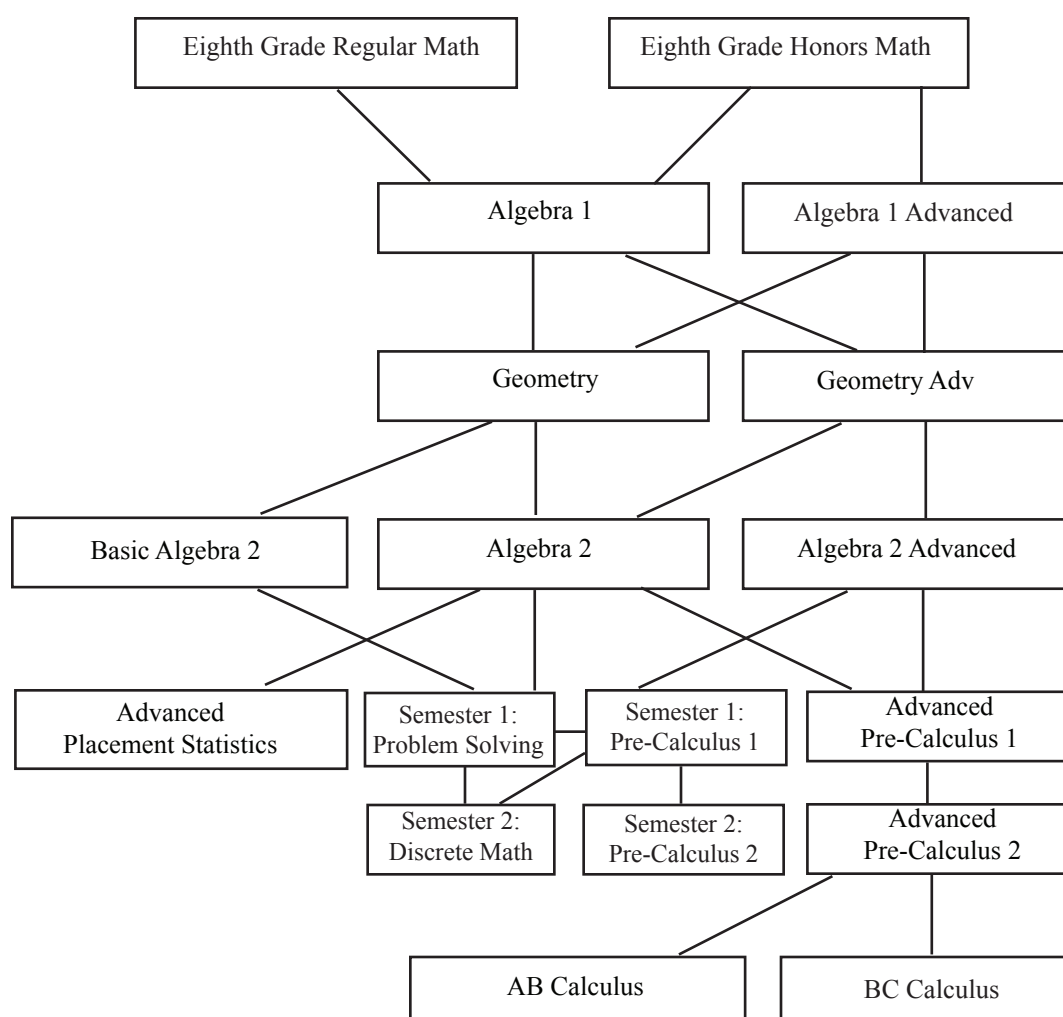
Eighth Grade Regular Math

Eighth Grade Honors Math

Algebra 1

Algebra 1 Advanced

Geometry

Geometry Adv

Basic Algebra 2

Algebra 2

Algebra 2 Advanced

Advanced Placement Statistics

Semester 1: Problem Solving

Semester 1: Pre-Calculus 1

Advanced Pre-Calculus 1

Semester 2: Discrete Math

Semester 2: Pre-Calculus 2

Advanced Pre-Calculus 2

AB Calculus

BC Calculus